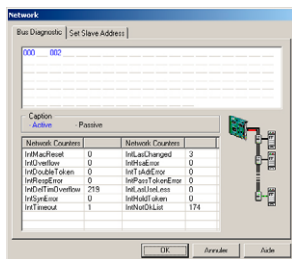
Network

Bus Diagnostic | Set Slave Address

000 002

Caption
Active Passive

| Network Counters | | Network Counters | |
|---|---|---|---|
| IntMacReset | 0 | IntLasChanged | 3 |
| IntOverflow | 0 | IntNoError | 0 |
| IntDoubleToken | 0 | IntTsAddError | 0 |
| IntRespError | 0 | IntPassTokenError | 0 |
| IntDelTimOverflow | 219 | IntLastUseLess | 0 |
| IntSynError | 0 | IntHoldToken | 0 |
| IntTimeout | 1 | IntNotDIList | 174 |

OK Annuler Aide